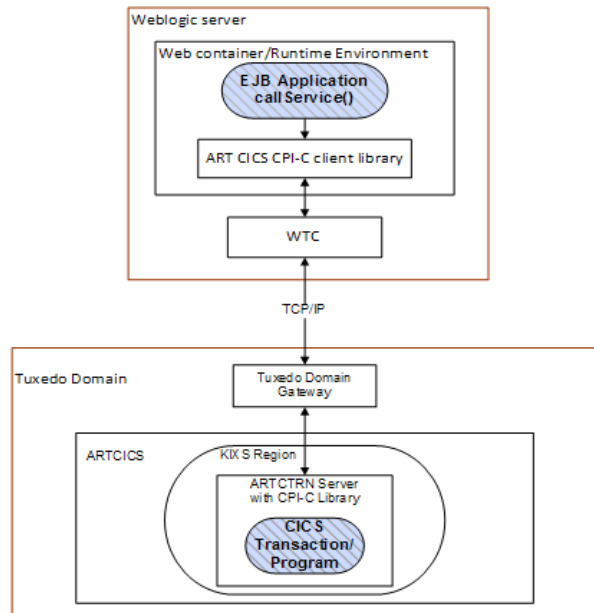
Weblogic server

Web container/Runtime Environment

EJB Application callService()

ART CICS CPI-C client library

WTC

TCP/IP

Tuxedo Domain

Tuxedo Domain Gateway

ARTCICS

KIX S Region

ARTCTRN Server with CPI-C Library

CICS Transaction/ Program